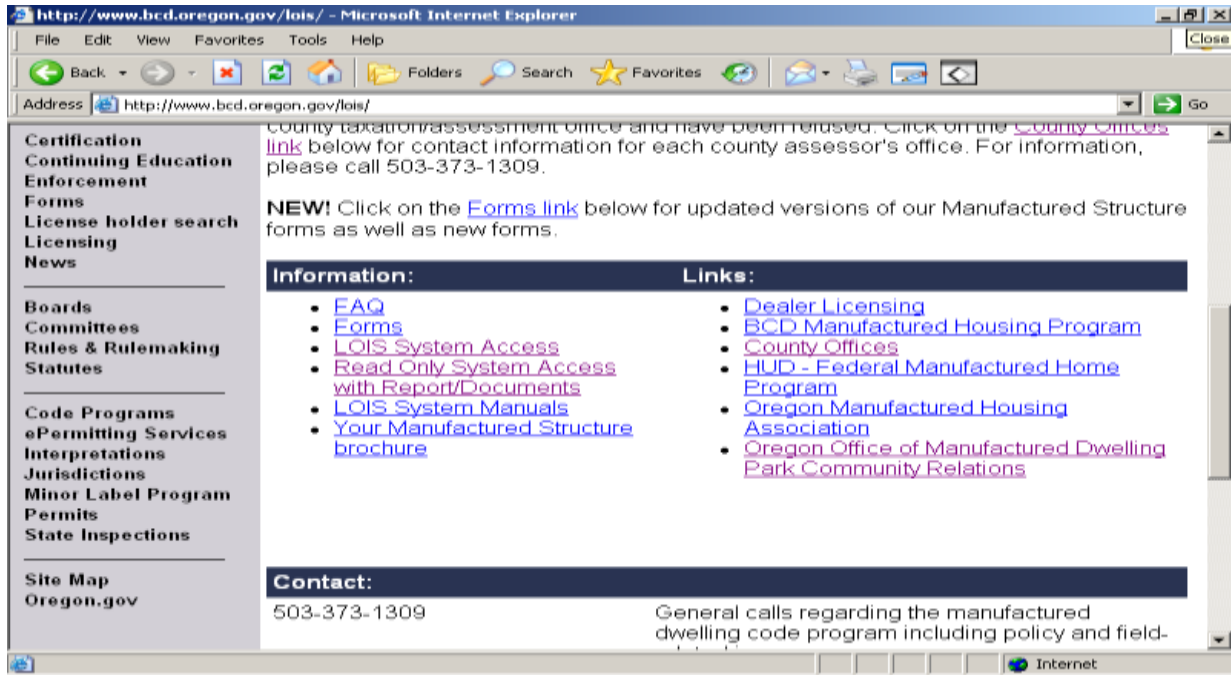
http://www.bcd.oregon.gov/lois/ - Microsoft Internet Explorer

File Edit View Favorites Tools Help

Close

Back Folders Search Favorites

Address http://www.bcd.oregon.gov/lois/ Go

Certification
Continuing Education
Enforcement
Forms
License holder search
Licensing
News

Boards
Committees
Rules & Rulemaking
Statutes

Code Programs
ePermitting Services
Interpretations
Jurisdictions
Minor Label Program
Permits
State Inspections

Site Map
Oregon.gov

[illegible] County Offices link below for contact information for each county assessor's office. For information, please call 503-373-1309.

NEW! Click on the Forms link below for updated versions of our Manufactured Structure forms as well as new forms.

| Information: | Links: |
|---|---|
| • FAQ<br>• Forms<br>• LOIS System Access<br>• Read Only System Access with Report/Documents<br>• LOIS System Manuals<br>• Your Manufactured Structure brochure | • Dealer Licensing<br>• BCD Manufactured Housing Program<br>• County Offices<br>• HUD - Federal Manufactured Home Program<br>• Oregon Manufactured Housing Association<br>• Oregon Office of Manufactured Dwelling Park Community Relations |

Contact:

503-373-1309 General calls regarding the manufactured dwelling code program including policy and field-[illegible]

Internet